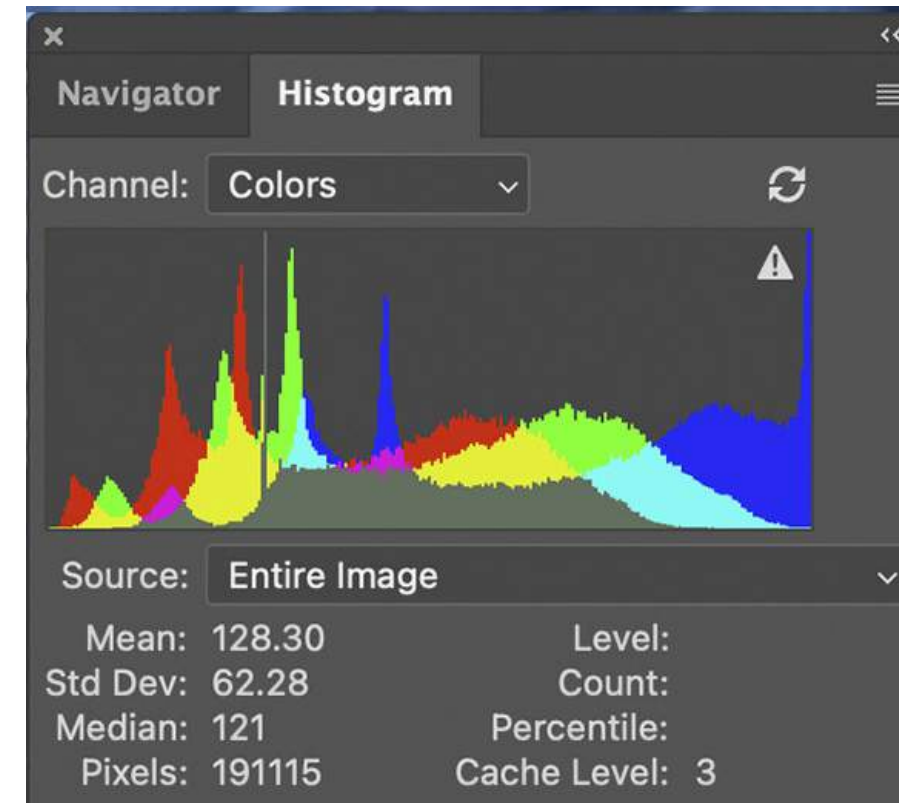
Navigator Histogram

Channel: Colors

Source: Entire Image

| | | | |
|---|---|---|---|
| Mean: | 128.30 | Level: | |
| Std Dev: | 62.28 | Count: | |
| Median: | 121 | Percentile: | |
| Pixels: | 191115 | Cache Level: | 3 |